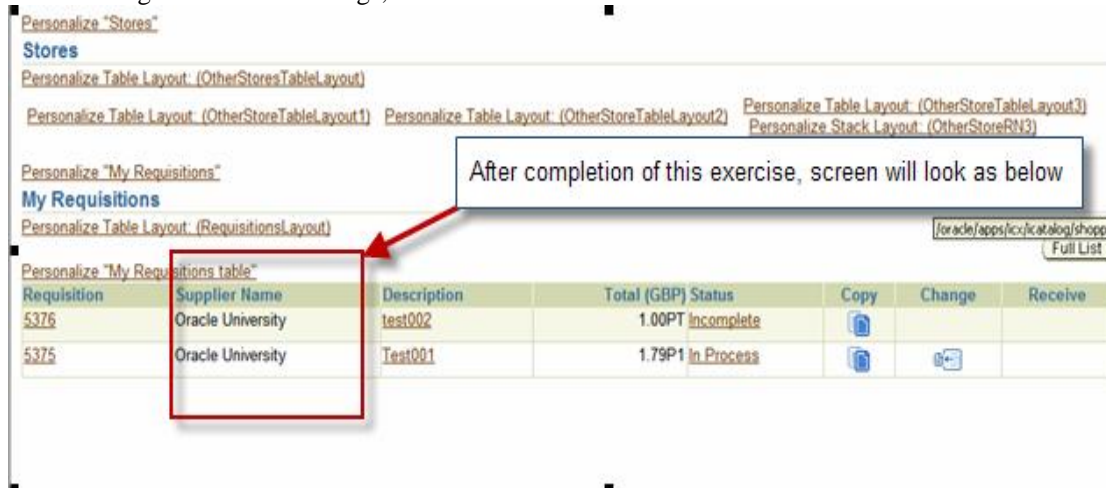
Personalize "Stores"

Stores

Personalize Table Layout: (OtherStoresTableLayout)

Personalize Table Layout: (OtherStoreTableLayout1) Personalize Table Layout: (OtherStoreTableLayout2) Personalize Table Layout: (OtherStoreTableLayout3) Personalize Stack Layout: (OtherStoreRN3)

Personalize "My Requisitions"

After completion of this exercise, screen will look as below

My Requisitions

Personalize Table Layout: (RequisitionsLayout)

/oracle/apps/icx/icatalog/shopp

Full List

Personalize "My Requisitions table"

| Requisition | Supplier Name | Description | Total (GBP) | Status | Copy | Change | Receive |
|---|---|---|---|---|---|---|---|
| 5376 | Oracle University | test002 | 1.00PT | Incomplete | | | |
| 5375 | Oracle University | Test001 | 1.79P1 | In Process | | | |